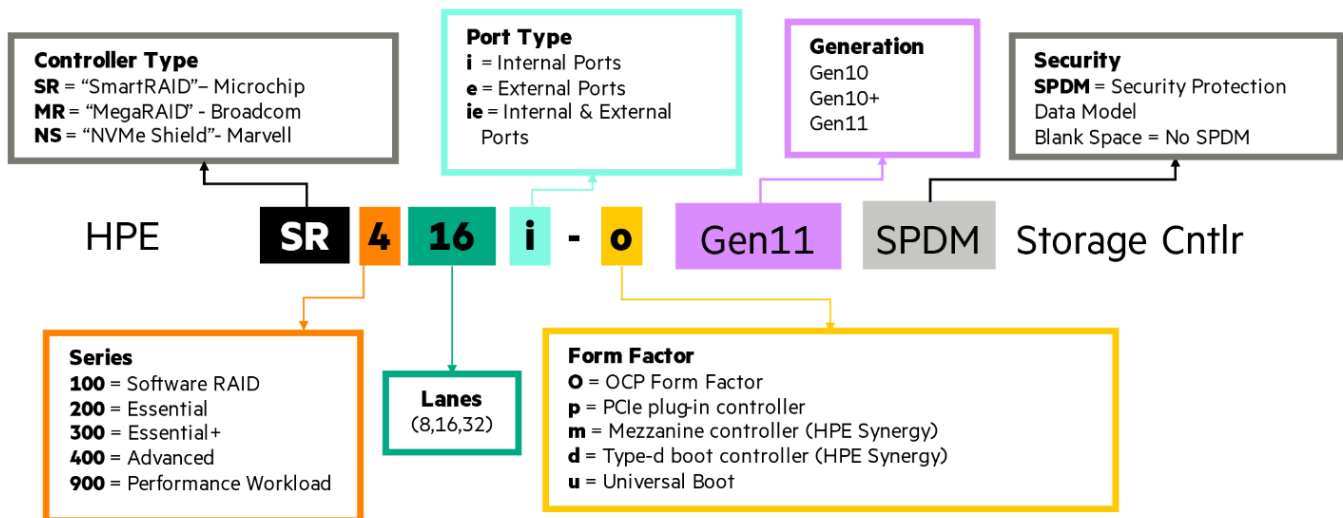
Controller Type
SR = “SmartRAID”– Microchip
MR = “MegaRAID” - Broadcom
NS = “NVMe Shield”- Marvell

Port Type
i = Internal Ports
e = External Ports
ie = Internal & External Ports

Generation
Gen10
Gen10+
Gen11

Security
SPDM = Security Protection Data Model
Blank Space = No SPDM

HPE SR 4 16 i - o Gen11 SPDM Storage Cntlr

Series
100 = Software RAID
200 = Essential
300 = Essential+
400 = Advanced
900 = Performance Workload

Lanes
(8,16,32)

Form Factor
O = OCP Form Factor
p = PCIe plug-in controller
m = Mezzanine controller (HPE Synergy)
d = Type-d boot controller (HPE Synergy)
u = Universal Boot